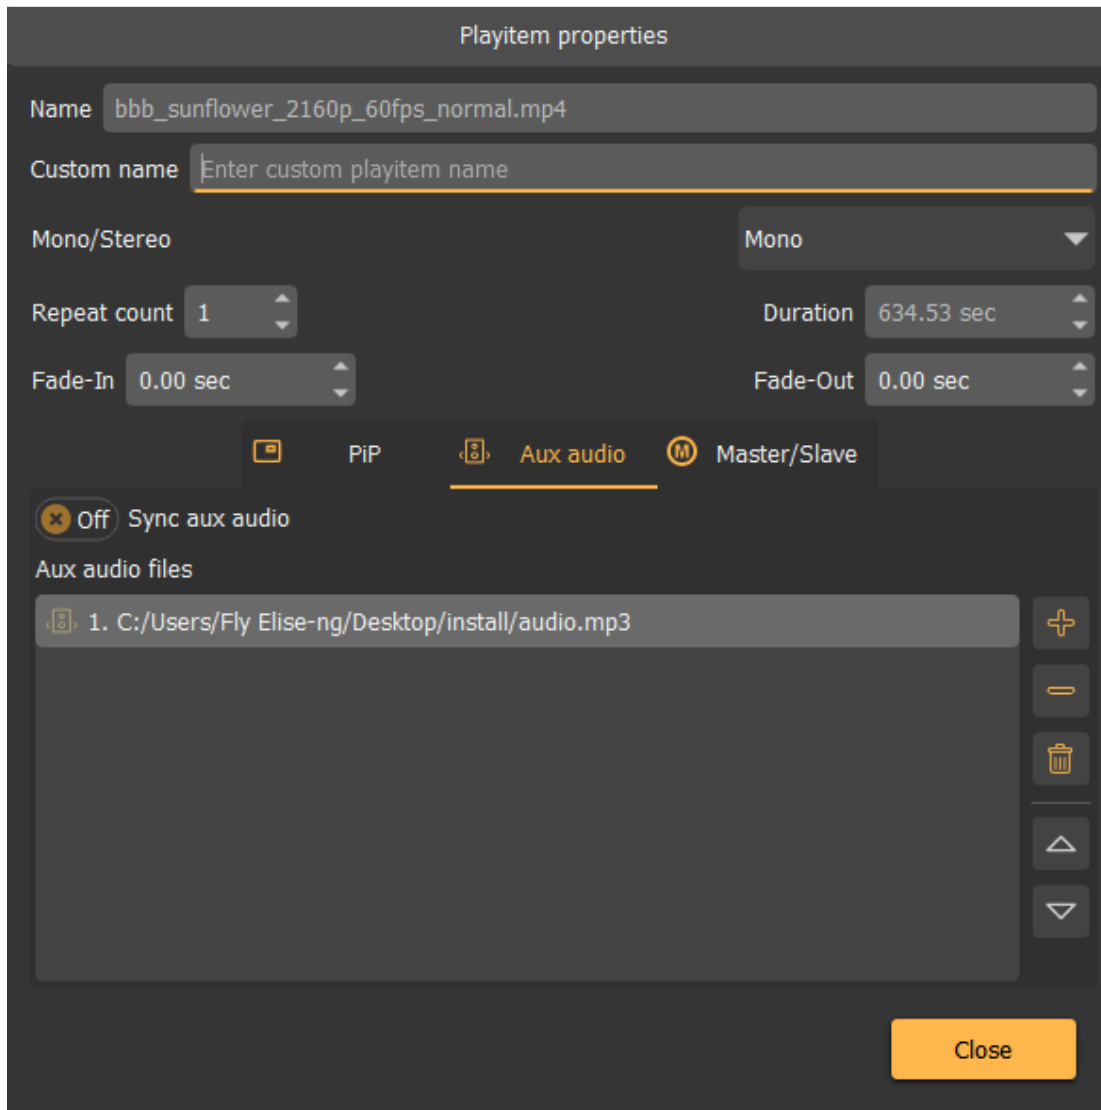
Playitem properties

Name bbb_sunflower_2160p_60fps_normal.mp4

Custom name Enter custom playitem name

Mono/Stereo Mono

Repeat count 1

Duration 634.53 sec

Fade-In 0.00 sec

Fade-Out 0.00 sec

PiP Aux audio Master/Slave

Off Sync aux audio

Aux audio files

1. C:/Users/Fly Elise-ng/Desktop/install/audio.mp3

Close